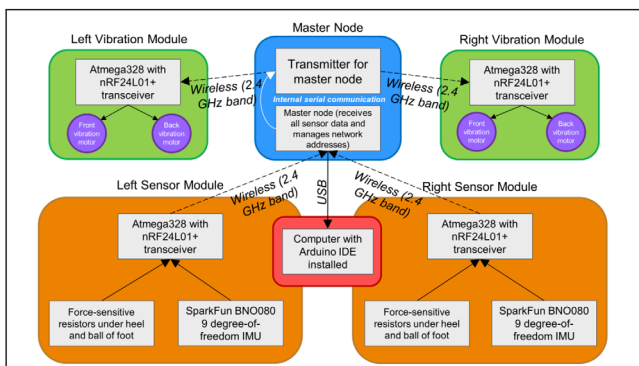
Left Vibration Module

Atmega328 with nRF24L01+ transceiver

Front vibration motor

Back vibration motor

Master Node

Transmitter for master node

Internal serial communication

Master node (receives all sensor data and manages network addresses)

Right Vibration Module

Atmega328 with nRF24L01+ transceiver

Front vibration motor

Back vibration motor

Wireless (2.4 GHz band)

Wireless (2.4 GHz band)

Left Sensor Module

Wireless (2.4 GHz band)

USB

Wireless (2.4 GHz band)

Right Sensor Module

Atmega328 with nRF24L01+ transceiver

Computer with Arduino IDE installed

Atmega328 with nRF24L01+ transceiver

Force-sensitive resistors under heel and ball of foot

SparkFun BNO080 9 degree-of-freedom IMU

Force-sensitive resistors under heel and ball of foot

SparkFun BNO080 9 degree-of-freedom IMU